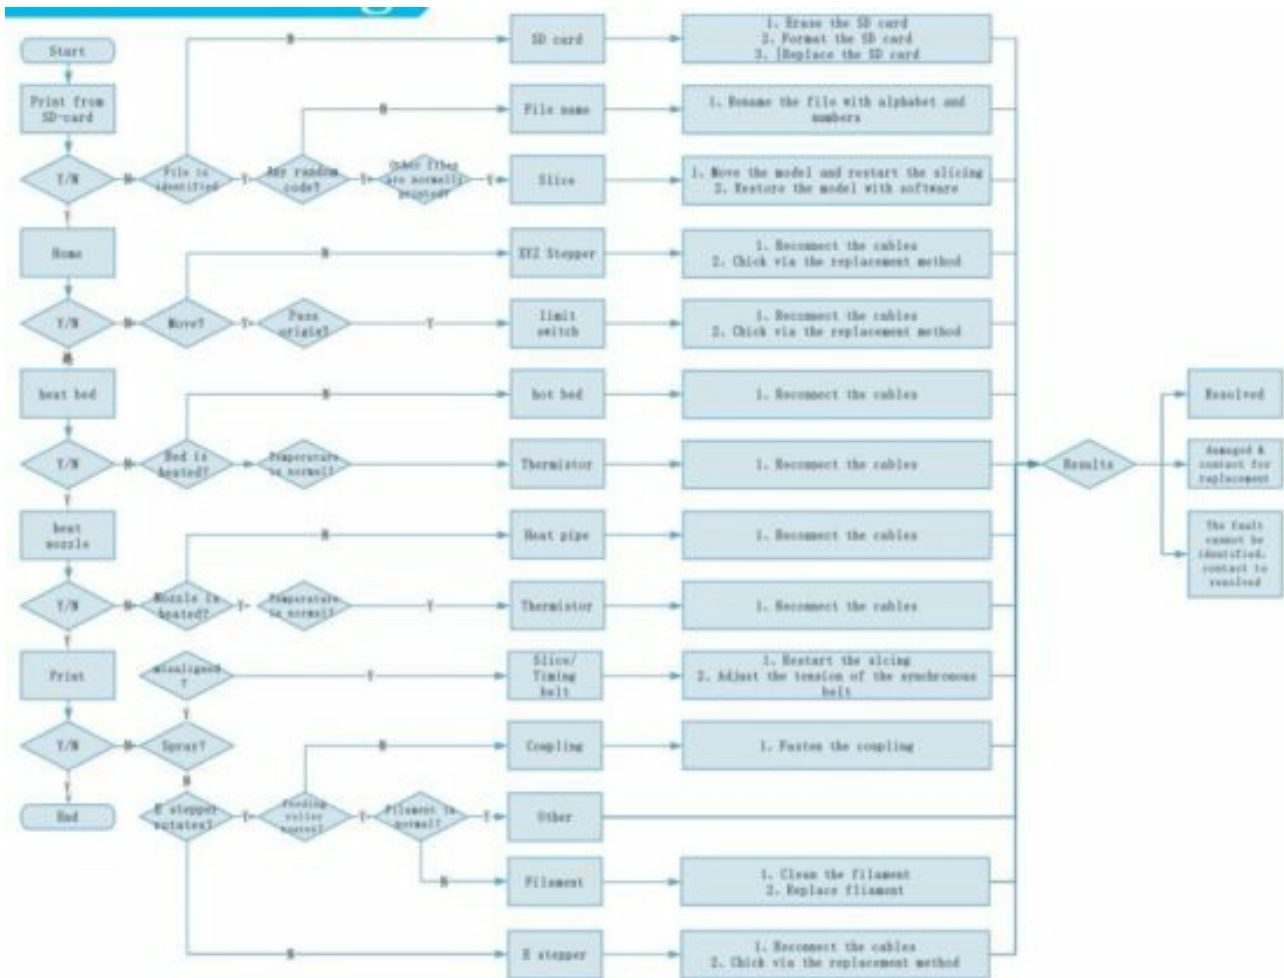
Start

Print from SD-card

Y/N

N

File is identified

Y

Any random code?

Y

Other files are normally printed?

Y

N

N

SD card

1. Erase the SD card
2. Format the SD card
3. Replace the SD card

File name

1. Rename the file with alphabet and numbers

Slice

1. Move the model and restart the slicing
2. Restore the model with software

Y

Home

Y/N

N

Move?

Y

Pass origin?

Y

N

XYZ Stepper

1. Reconnect the cables
2. Chick via the replacement method

limit switch

1. Reconnect the cables
2. Chick via the replacement method

Y

heat bed

Y/N

N

Bed is heated?

Temperature is normal?

N

hot bed

1. Reconnect the cables

Thermistor

1. Reconnect the cables

Y

heat nozzle

Y/N

N

Nozzle is heated?

Y

Temperature is normal?

Y

N

Heat pipe

1. Reconnect the cables

Thermistor

1. Reconnect the cables

Y

Print

misaligned?

Y

Slice/ Timing belt

1. Restart the slcing
2. Adjust the tension of the synchronous belt

Y/N

N

Spray?

Y

N

Coupling

1. Fasten the coupling

Y

End

E stepper rotates?

Y

Feeding roller normal?

Y

Filament is normal?

Y

Other

N

Filament

1. Clean the filament
2. Replace filament

N

E stepper

1. Reconnect the cables
2. Chick via the replacement method

Results

Resolved

Damaged & contact for replacement

The fault cannot be identified, contact to resolved